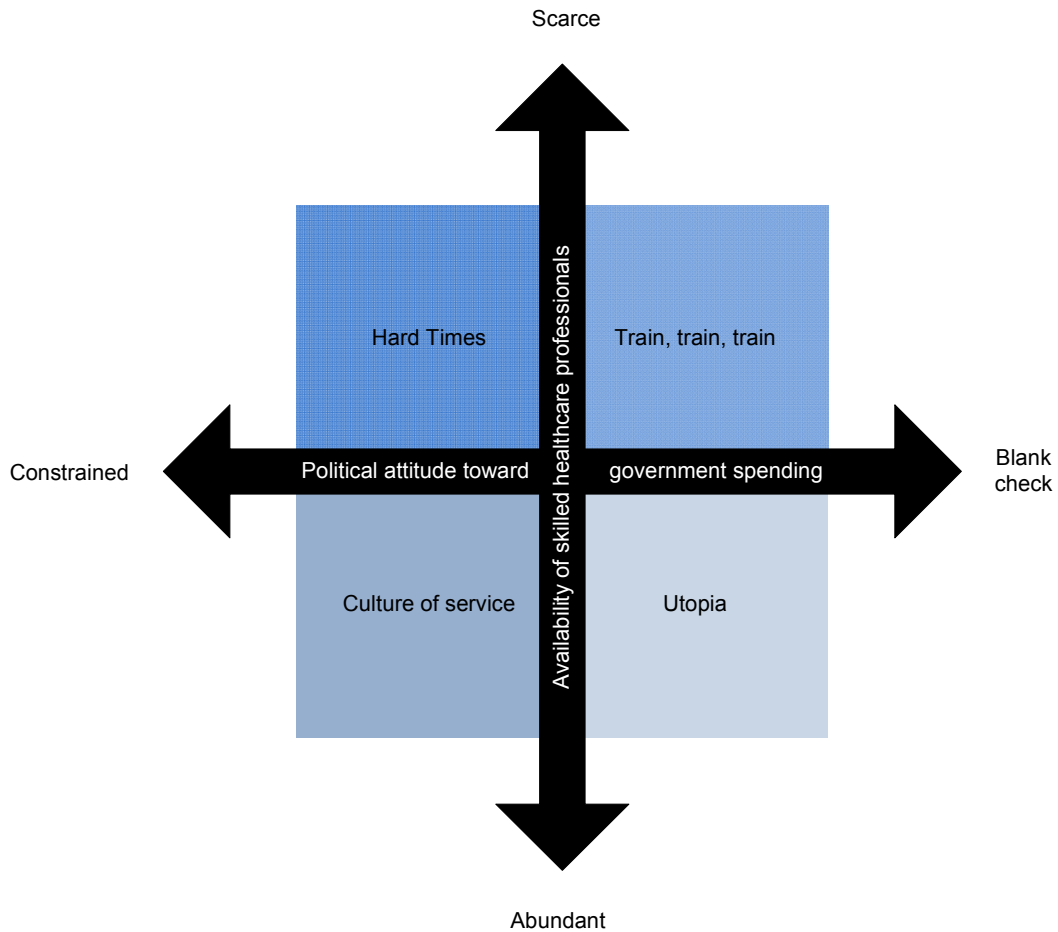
Scarce

Hard Times

Train, train, train

Availability of skilled healthcare professionals

Constrained

Political attitude toward

government spending

Blank check

Culture of service

Utopia

Abundant